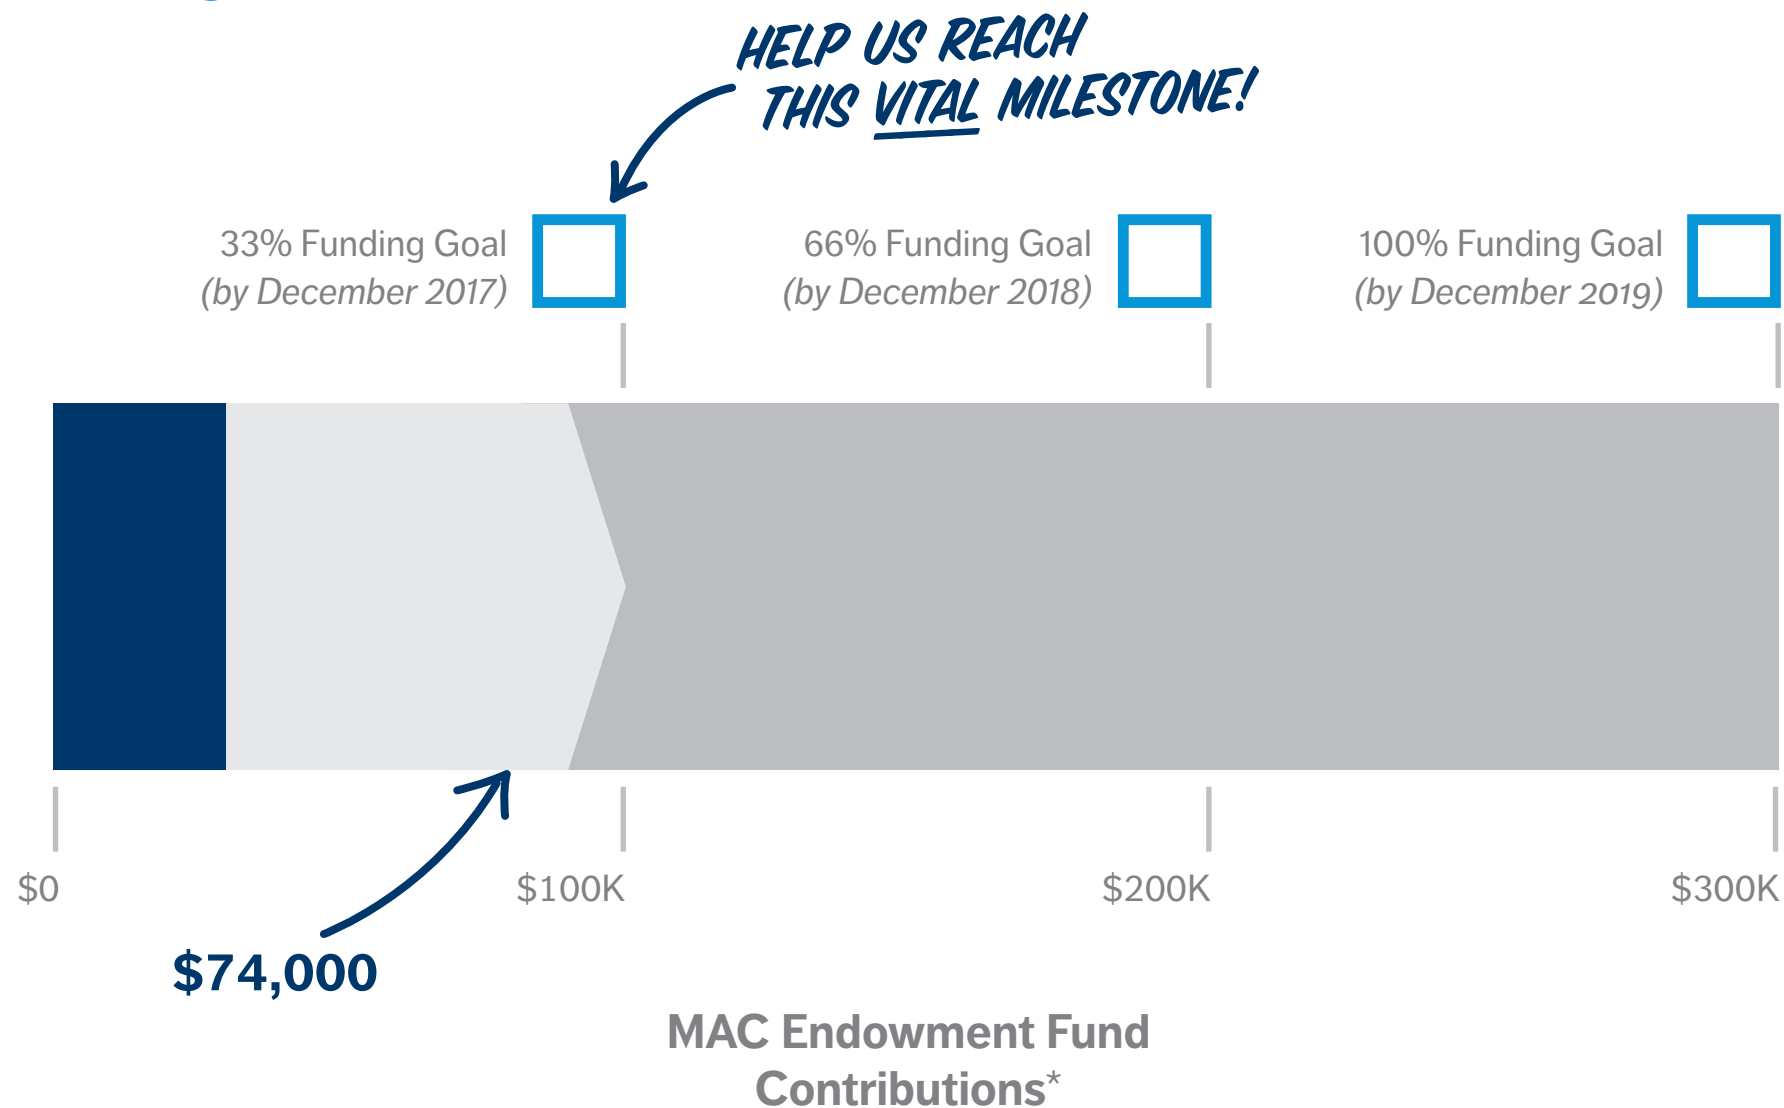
HELP US REACH THIS VITAL MILESTONE!

33% Funding Goal (by December 2017)

66% Funding Goal (by December 2018)

100% Funding Goal (by December 2019)

$0

$100K

$200K

$300K

$74,000

MAC Endowment Fund Contributions*